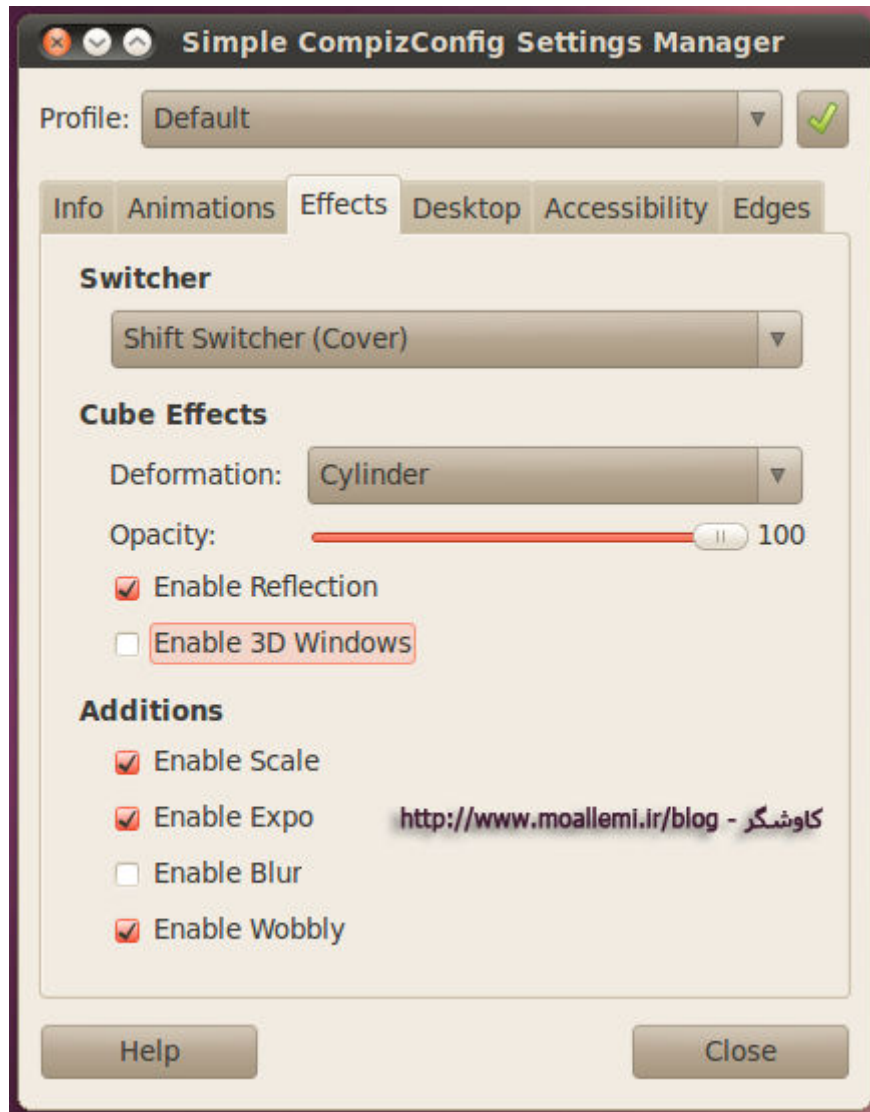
Simple CompizConfig Settings Manager

Profile: Default

Info Animations Effects Desktop Accessibility Edges

Switcher

Shift Switcher (Cover)

Cube Effects

Deformation: Cylinder

Opacity: 100

Enable Reflection

Enable 3D Windows

Additions

Enable Scale

Enable Expo

http://www.moallemi.ir/blog - کاوشگر

Enable Blur

Enable Wobbly

Help

Close